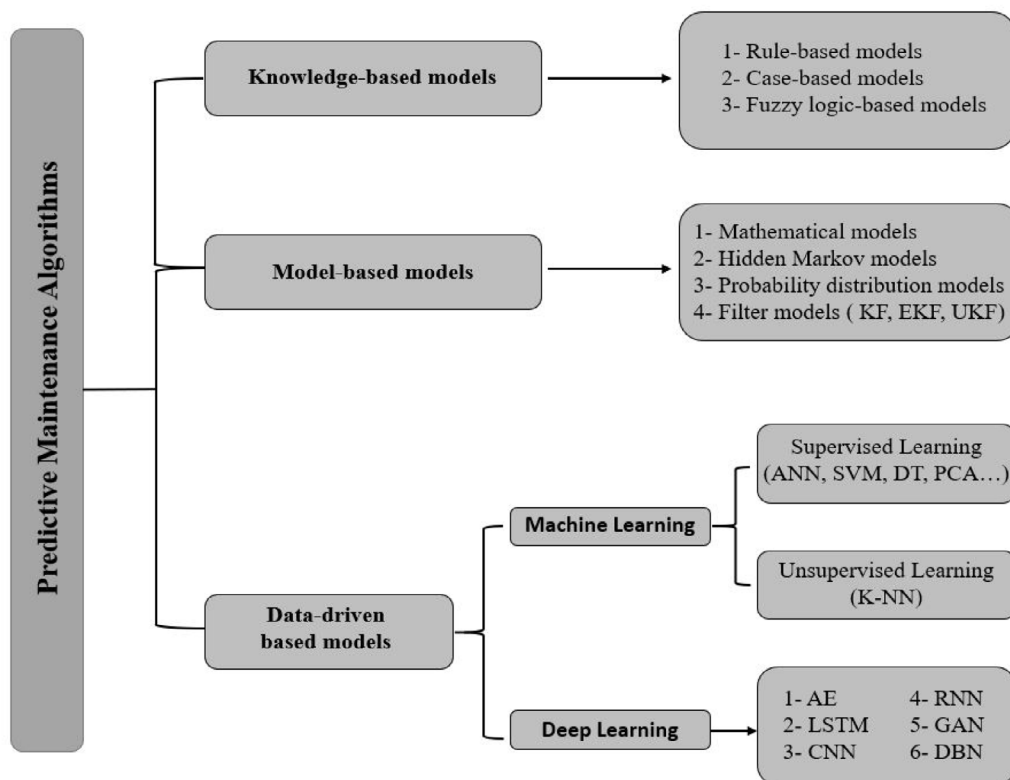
Predictive Maintenance Algorithms

Knowledge-based models

1- Rule-based models
2- Case-based models
3- Fuzzy logic-based models

Model-based models

1- Mathematical models
2- Hidden Markov models
3- Probability distribution models
4- Filter models ( KF, EKF, UKF)

Data-driven based models

Machine Learning

Supervised Learning (ANN, SVM, DT, PCA…)

Unsupervised Learning (K-NN)

Deep Learning

1- AE
2- LSTM
3- CNN
4- RNN
5- GAN
6- DBN